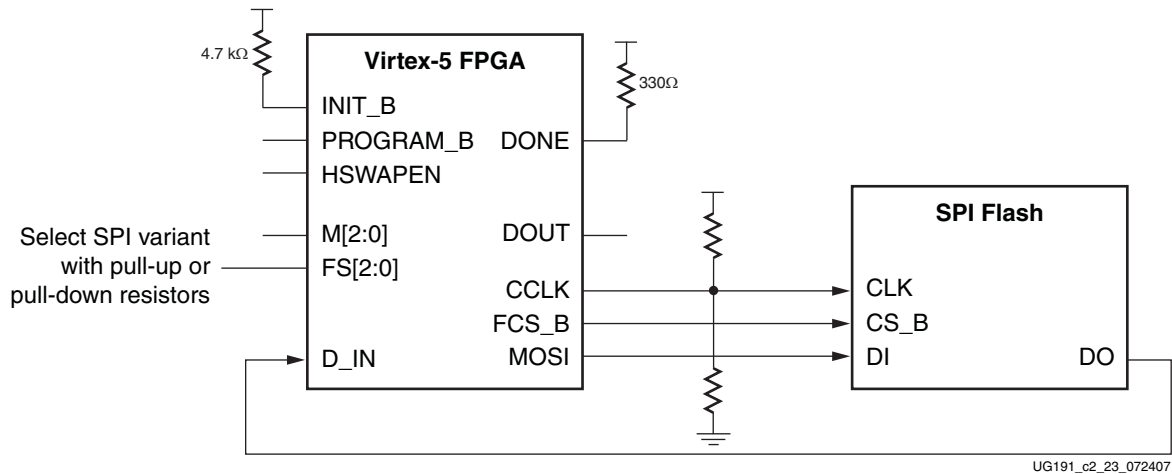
4.7 kΩ

Virtex-5 FPGA

330Ω

INIT_B

PROGRAM_B

DONE

HSWAPEN

Select SPI variant with pull-up or pull-down resistors

M[2:0]

FS[2:0]

DOUT

CCLK

FCS_B

D_IN

MOSI

SPI Flash

CLK

CS_B

DI

DO

UG191_c2_23_072407